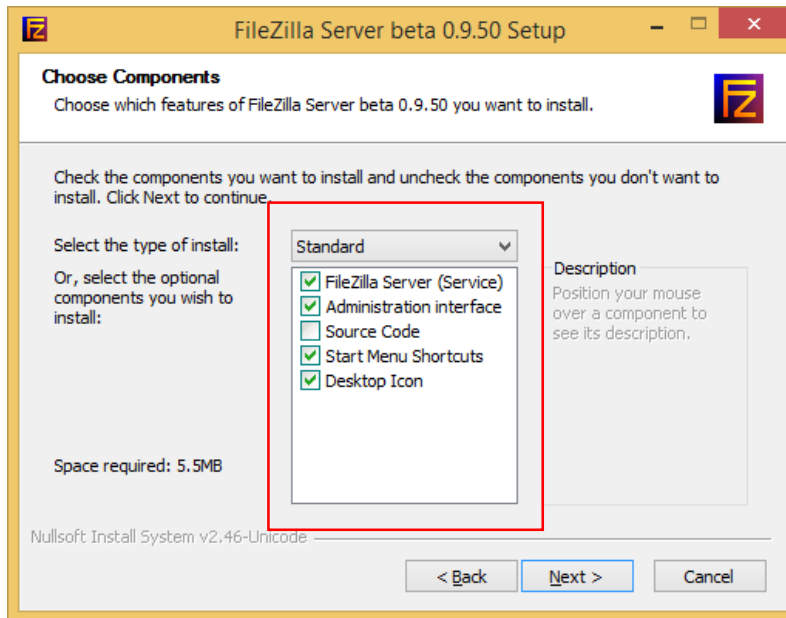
FileZilla Server beta 0.9.50 Setup

Choose Components
Choose which features of FileZilla Server beta 0.9.50 you want to install.

Check the components you want to install and uncheck the components you don't want to install. Click Next to continue.

Select the type of install:
Standard

Or, select the optional components you wish to install:

FileZilla Server (Service)
Administration interface
Source Code
Start Menu Shortcuts
Desktop Icon

Description
Position your mouse over a component to see its description.

Space required: 5.5MB

Nullsoft Install System v2.46-Unicode

< Back
Next >
Cancel